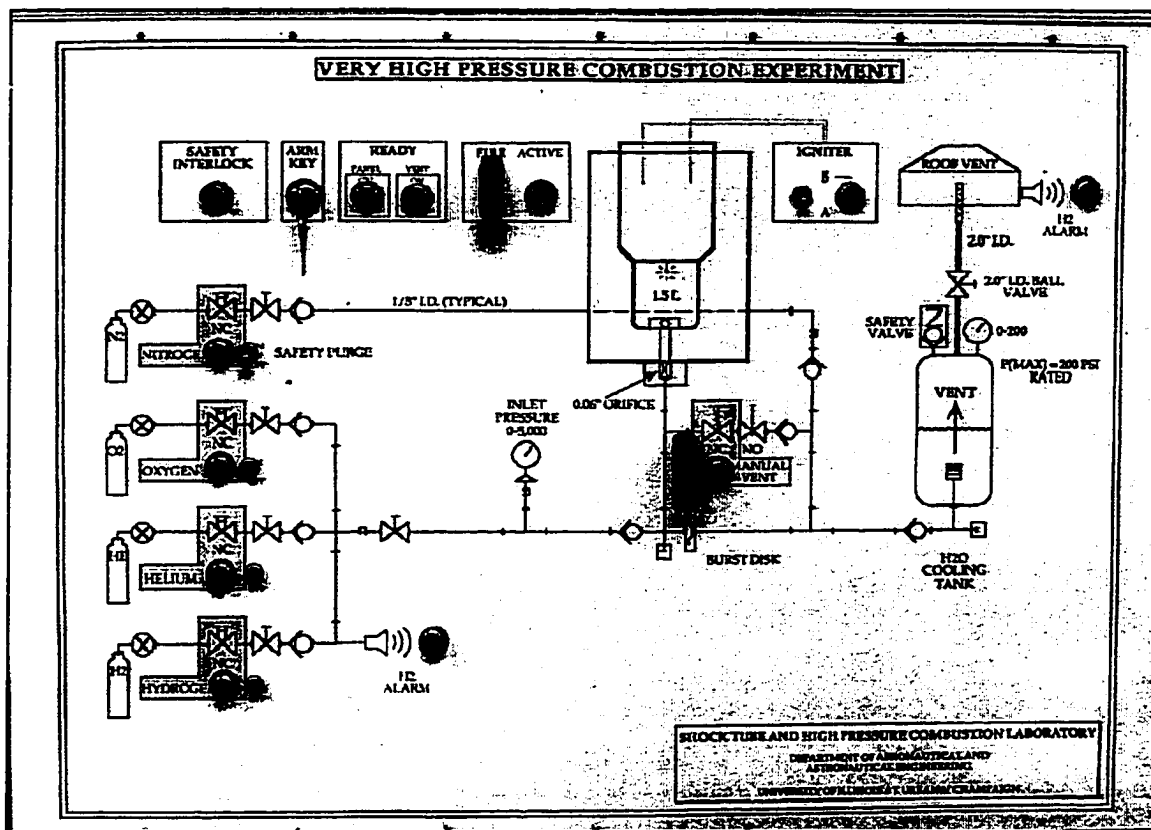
VERY HIGH PRESSURE COMBUSTION EXPERIMENT

SAFETY INTERLOCK

ARM KEY

READY
PANEL
VENT

FIRE ACTIVE

IGNITER
B
A

ROOF VENT

H2 ALARM

2.0" I.D.

2.0" I.D. BALL VALVE

1/8" I.D. (TYPICAL)

1.5 L

SAFETY VALVE

0-200

P(MAX) = 200 PSI RATED

VENT

N2
NC
NITROGEN
SAFETY PURGE

0.06" ORIFICE

INLET PRESSURE 0-5,000

O2
NC
OXYGEN

NO
MANUAL VENT

HE
NC
HELIUM

BURST DISK

H2O COOLING TANK

H2
NC
HYDROGEN

H2 ALARM

SHOCK TUBE AND HIGH PRESSURE COMBUSTION LABORATORY
DEPARTMENT OF AERONAUTICAL AND ASTRONAUTICAL ENGINEERING
UNIVERSITY OF ILLINOIS AT URBANA-CHAMPAIGN